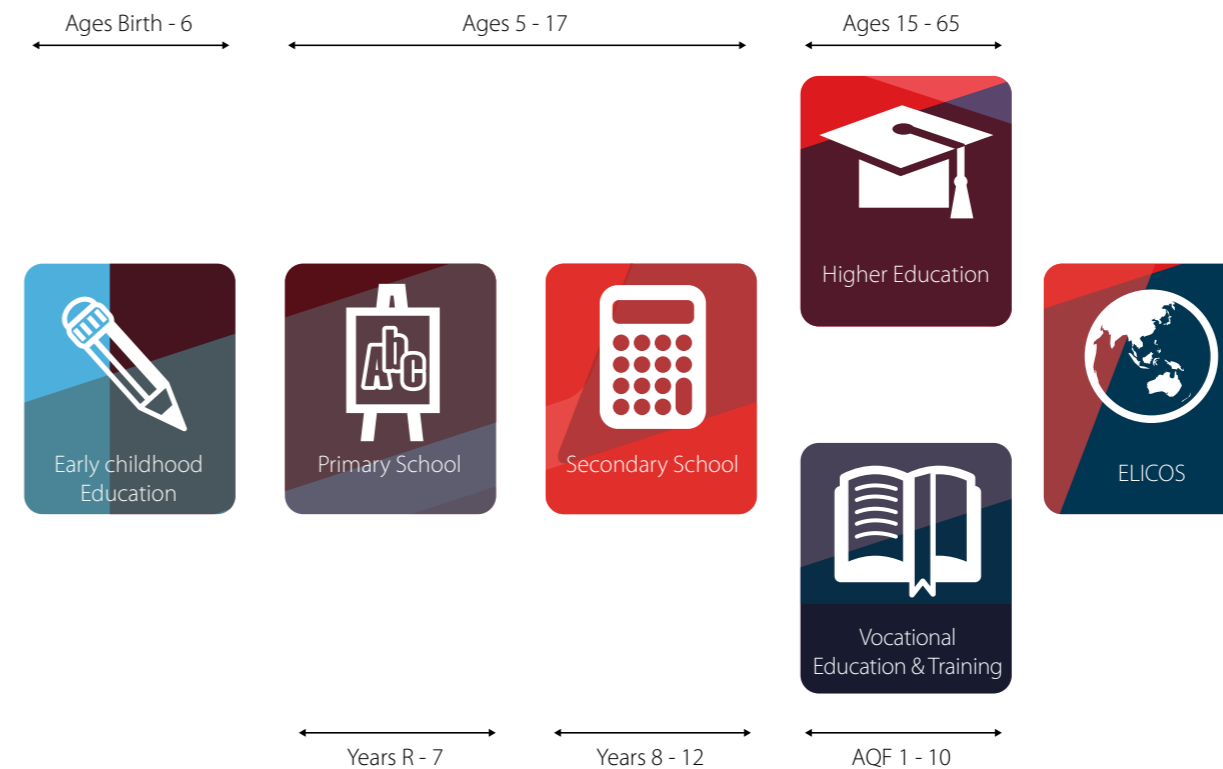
Ages Birth - 6

Ages 5 - 17

Ages 15 - 65

Higher Education

A b c

Early childhood Education

Primary School

Secondary School

ELICOS

Vocational Education & Training

Years R - 7

Years 8 - 12

AQF 1 - 10